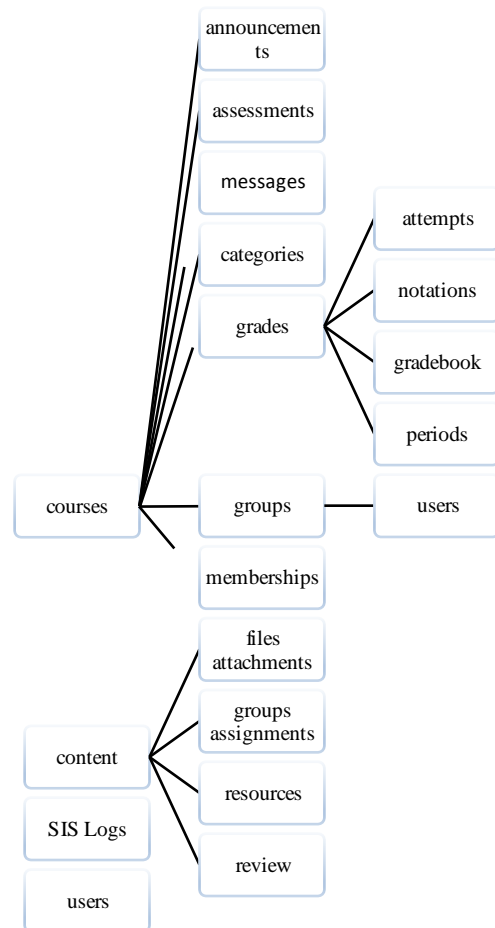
announcements

assessments

messages

categories

grades

attempts

notations

gradebook

periods

courses

groups

users

memberships

files attachments

groups assignments

content

resources

SIS Logs

review

users